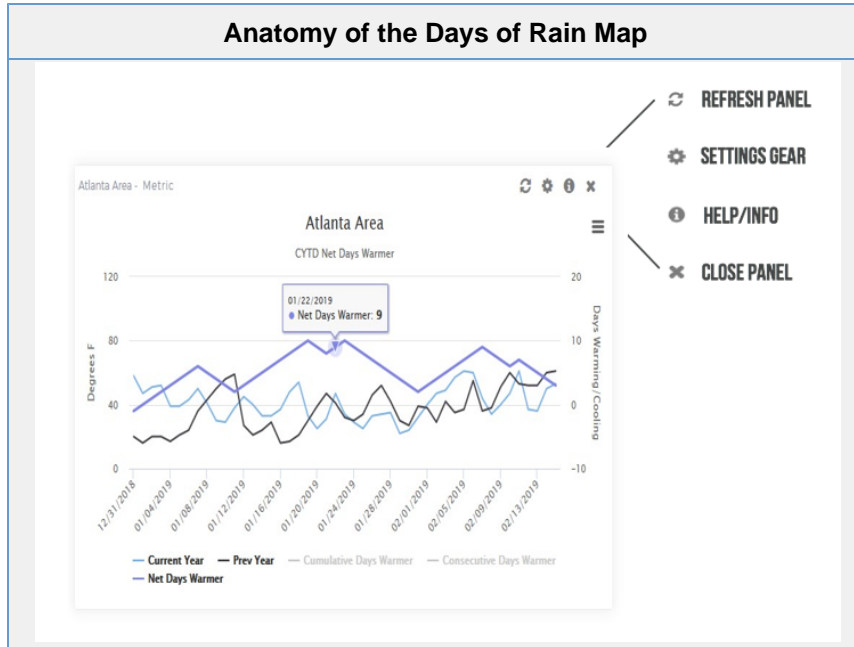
Anatomy of the Days of Rain Map

REFRESH PANEL

SETTINGS GEAR

HELP/INFO

CLOSE PANEL

Atlanta Area - Metric

Atlanta Area

CYTD Net Days Warmer

01/22/2019
● Net Days Warmer: 9

Degrees F

120
80
40
0

Days Warming/Cooling

20
10
0
-10

12/31/2018
01/04/2019
01/08/2019
01/12/2019
01/16/2019
01/20/2019
01/24/2019
01/28/2019
02/01/2019
02/05/2019
02/09/2019
02/13/2019

Current Year
Prev Year
Cumulative Days Warmer
Consecutive Days Warmer
Net Days Warmer